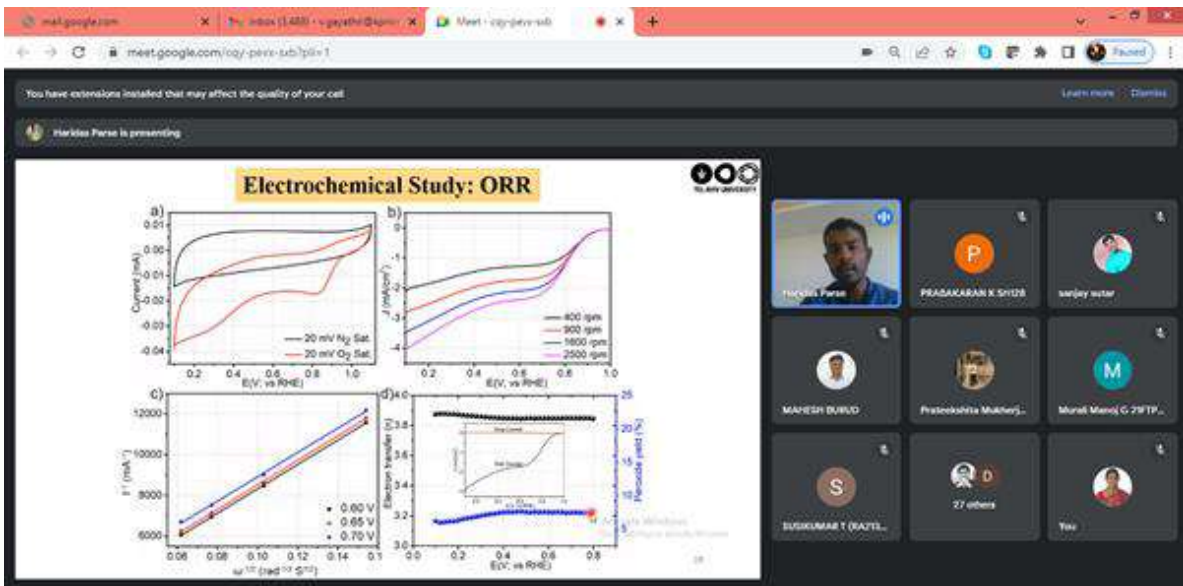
mail.google.com
Inbox (3,480) - v.gayathri@sprin
Meet - cqy-pevx-sxb
meet.google.com/cqy-pevx-sxb?pli=1
Paused

You have extensions installed that may affect the quality of your call
Learn more
Dismiss

Haridas Parse is presenting

Electrochemical Study: ORR

a)
Current (mA)
0.01
0.00
-0.01
-0.02
-0.03
-0.04
20 mV $N_2$ Sat.
20 mV $O_2$ Sat.
0.2 0.4 0.6 0.8 1.0
E(V; vs RHE)

b)
J (mA/cm$^2$)
0
-1
-2
-3
-4
400 rpm
900 rpm
1600 rpm
2500 rpm
0.2 0.4 0.6 0.8 1.0
E(V; vs RHE)

c)
$J^{-1}$ (mA$^{-1}$)
12000
10000
8000
6000
0.60 V
0.65 V
0.70 V
0.06 0.08 0.10 0.12 0.14 0.16
$\omega^{-1/2}$ (rad$^{-1/2}$ S$^{1/2}$)

d)
Electron transfer
4.0
3.8
3.6
3.4
3.2
3.0
Peroxide yield (%)
25
20
15
10
5
0.2 0.4 0.6 0.8
E(V; vs RHE)

Haridas Parse
PRABAKARAN K SRI128
sanjay sutar
MAHESH BURUD
Prateekshita Mukherj...
Murali Manoj G 21FTP...
SUSIKUMAR T (RA213...
27 others
You